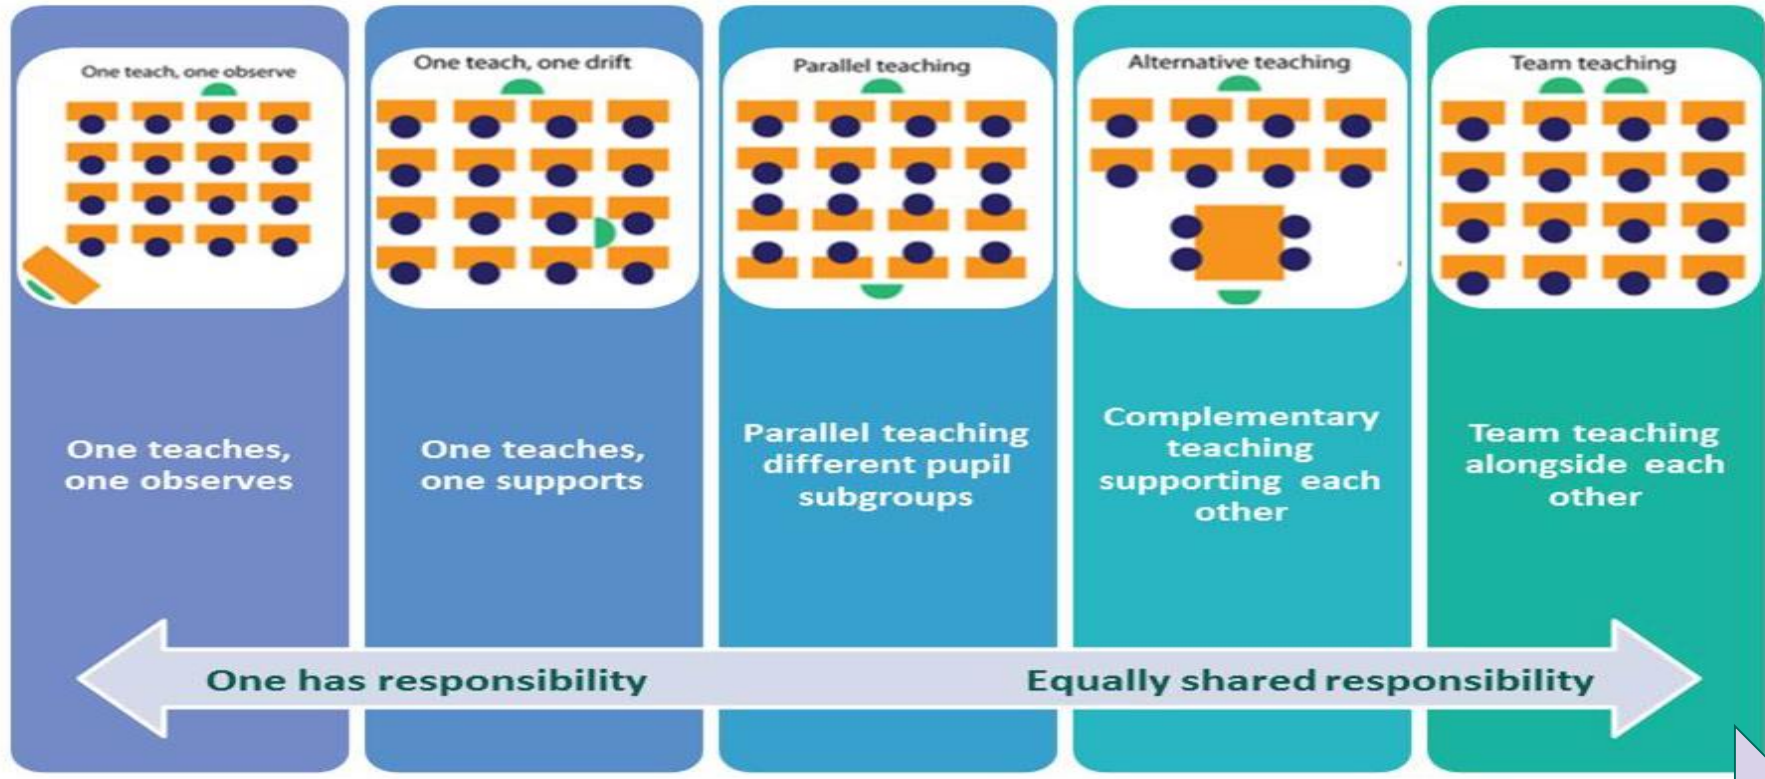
One teach, one observe

One teaches, one observes

One teach, one drift

One teaches, one supports

Parallel teaching

Parallel teaching different pupil subgroups

Alternative teaching

Complementary teaching supporting each other

Team teaching

Team teaching alongside each other

One has responsibility

Equally shared responsibility